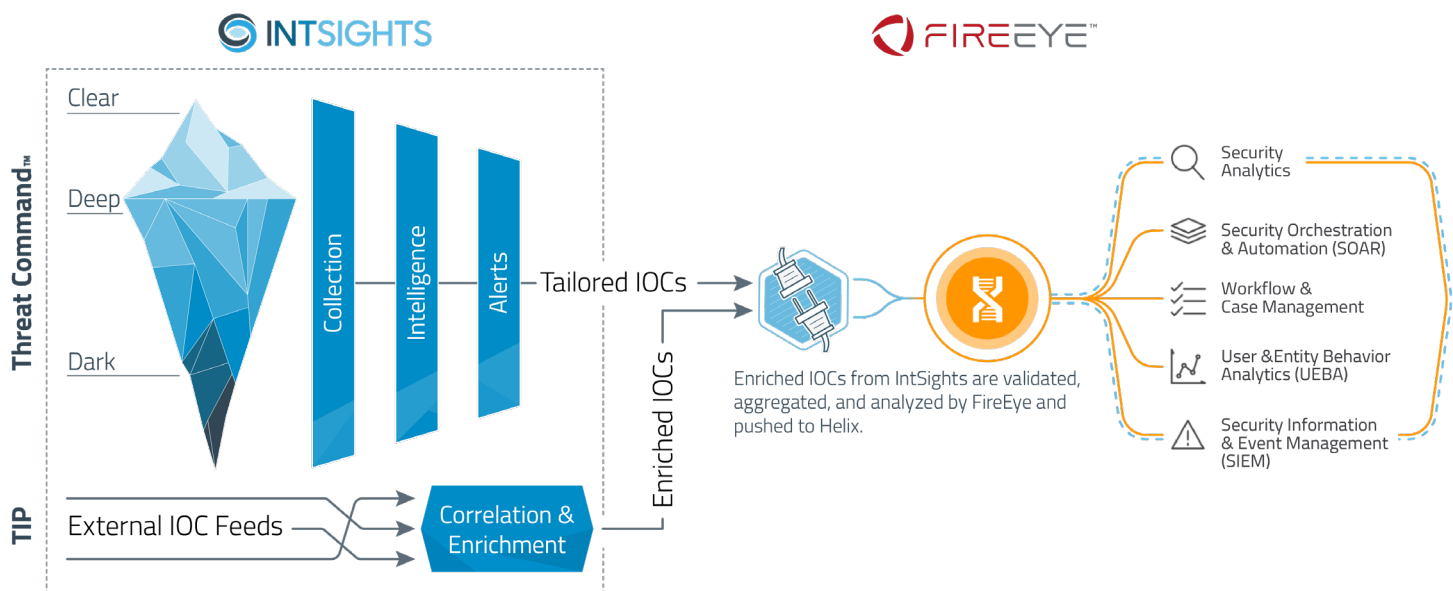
INTSIGHTS

FIREEYE™

Threat Command™

Clear

Deep

Dark

Collection

Intelligence

Alerts

Tailored IOCs

Enriched IOCs

Enriched IOCs from IntSights are validated, aggregated, and analyzed by FireEye and pushed to Helix.

Security Analytics

Security Orchestration & Automation (SOAR)

Workflow & Case Management

User &Entity Behavior Analytics (UEBA)

Security Information & Event Management (SIEM)

TIP

External IOC Feeds

Correlation & Enrichment